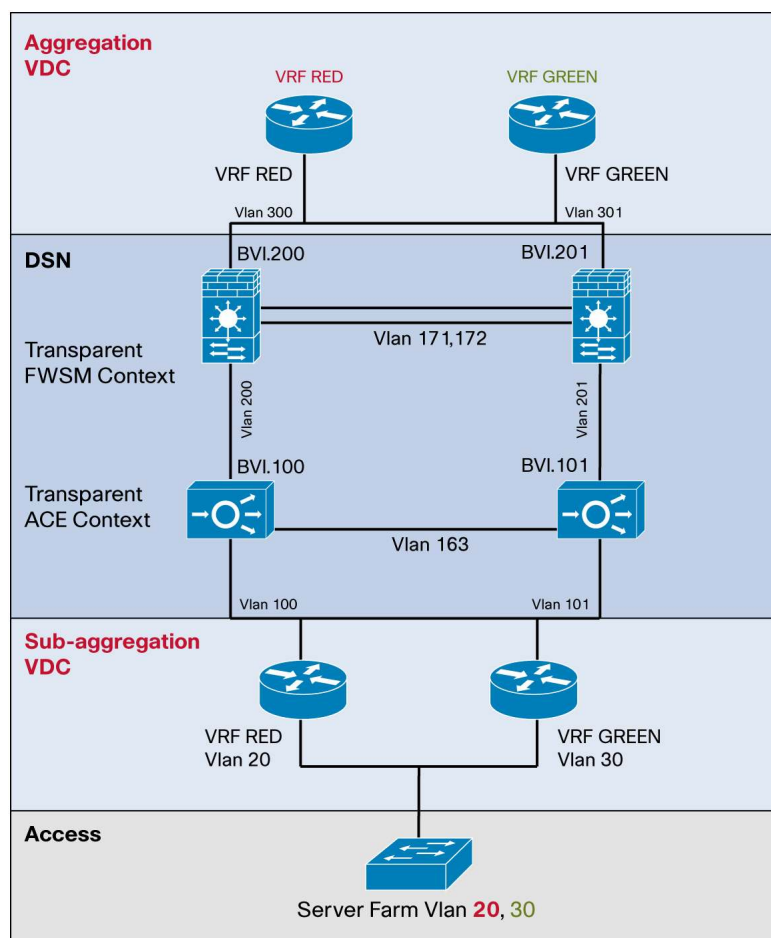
Aggregation VDC

VRF RED

VRF GREEN

VRF RED

VRF GREEN

Vlan 300

Vlan 301

DSN

BVI.200

BVI.201

Vlan 171,172

Transparent FWSM Context

Vlan 200

Vlan 201

BVI.100

BVI.101

Transparent ACE Context

Vlan 163

Vlan 100

Vlan 101

Sub-aggregation VDC

VRF RED
Vlan 20

VRF GREEN
Vlan 30

Access

Server Farm Vlan 20, 30